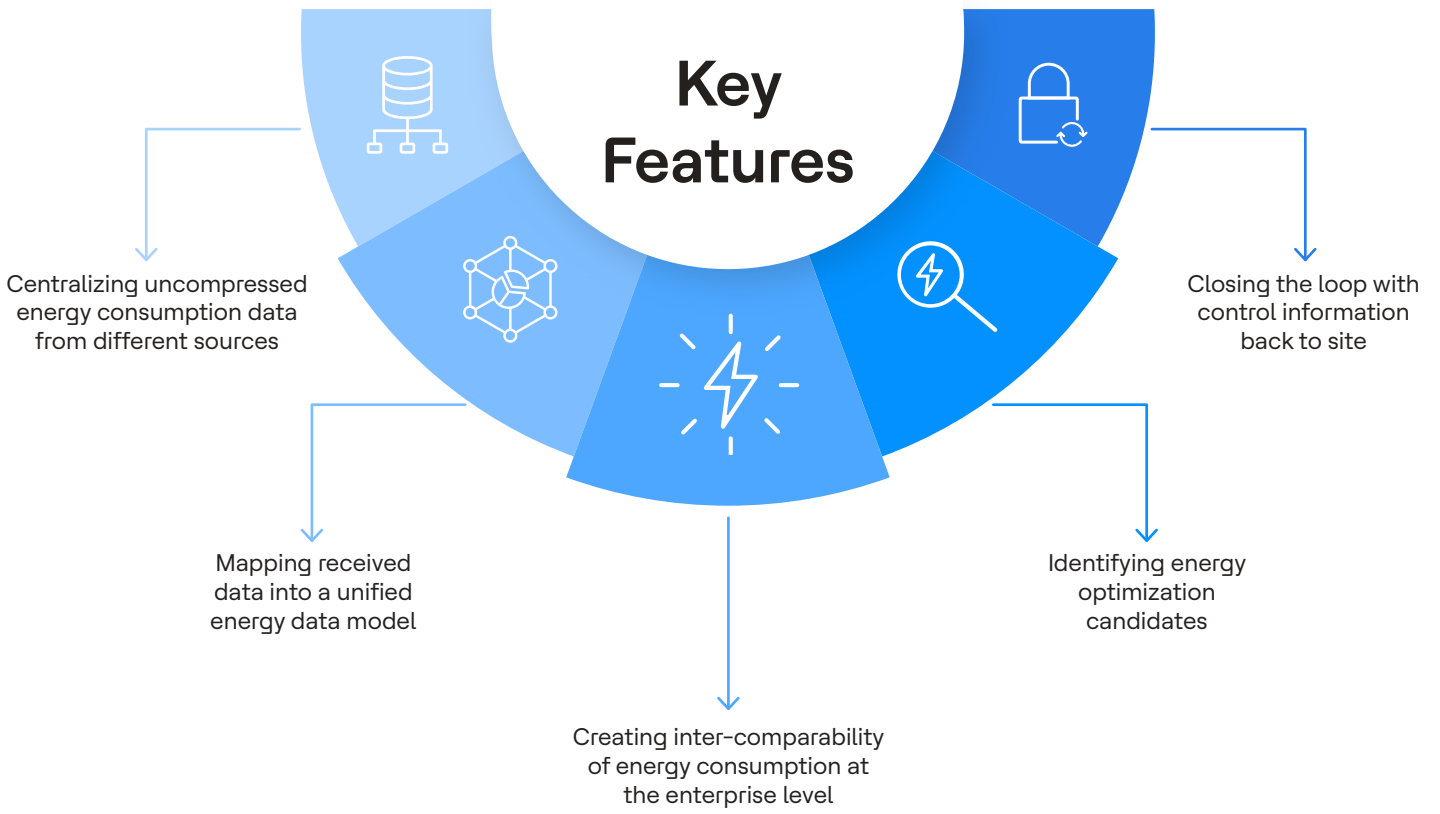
Key Features

Centralizing uncompressed energy consumption data from different sources

Closing the loop with control information back to site

Mapping received data into a unified energy data model

Identifying energy optimization candidates

Creating inter-comparability of energy consumption at the enterprise level